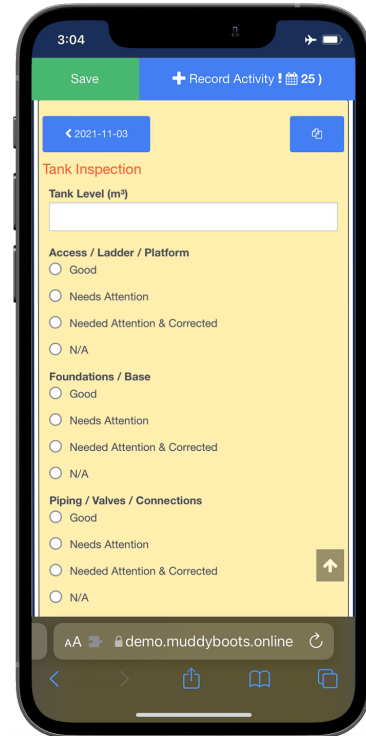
3:04

Save

Record Activity ! 25 )

2021-11-03

Tank Inspection

Tank Level (m³)

Access / Ladder / Platform

Good

Needs Attention

Needed Attention & Corrected

N/A

Foundations / Base

Good

Needs Attention

Needed Attention & Corrected

N/A

Piping / Valves / Connections

Good

Needs Attention

Needed Attention & Corrected

N/A

AA demo.muddyboots.online